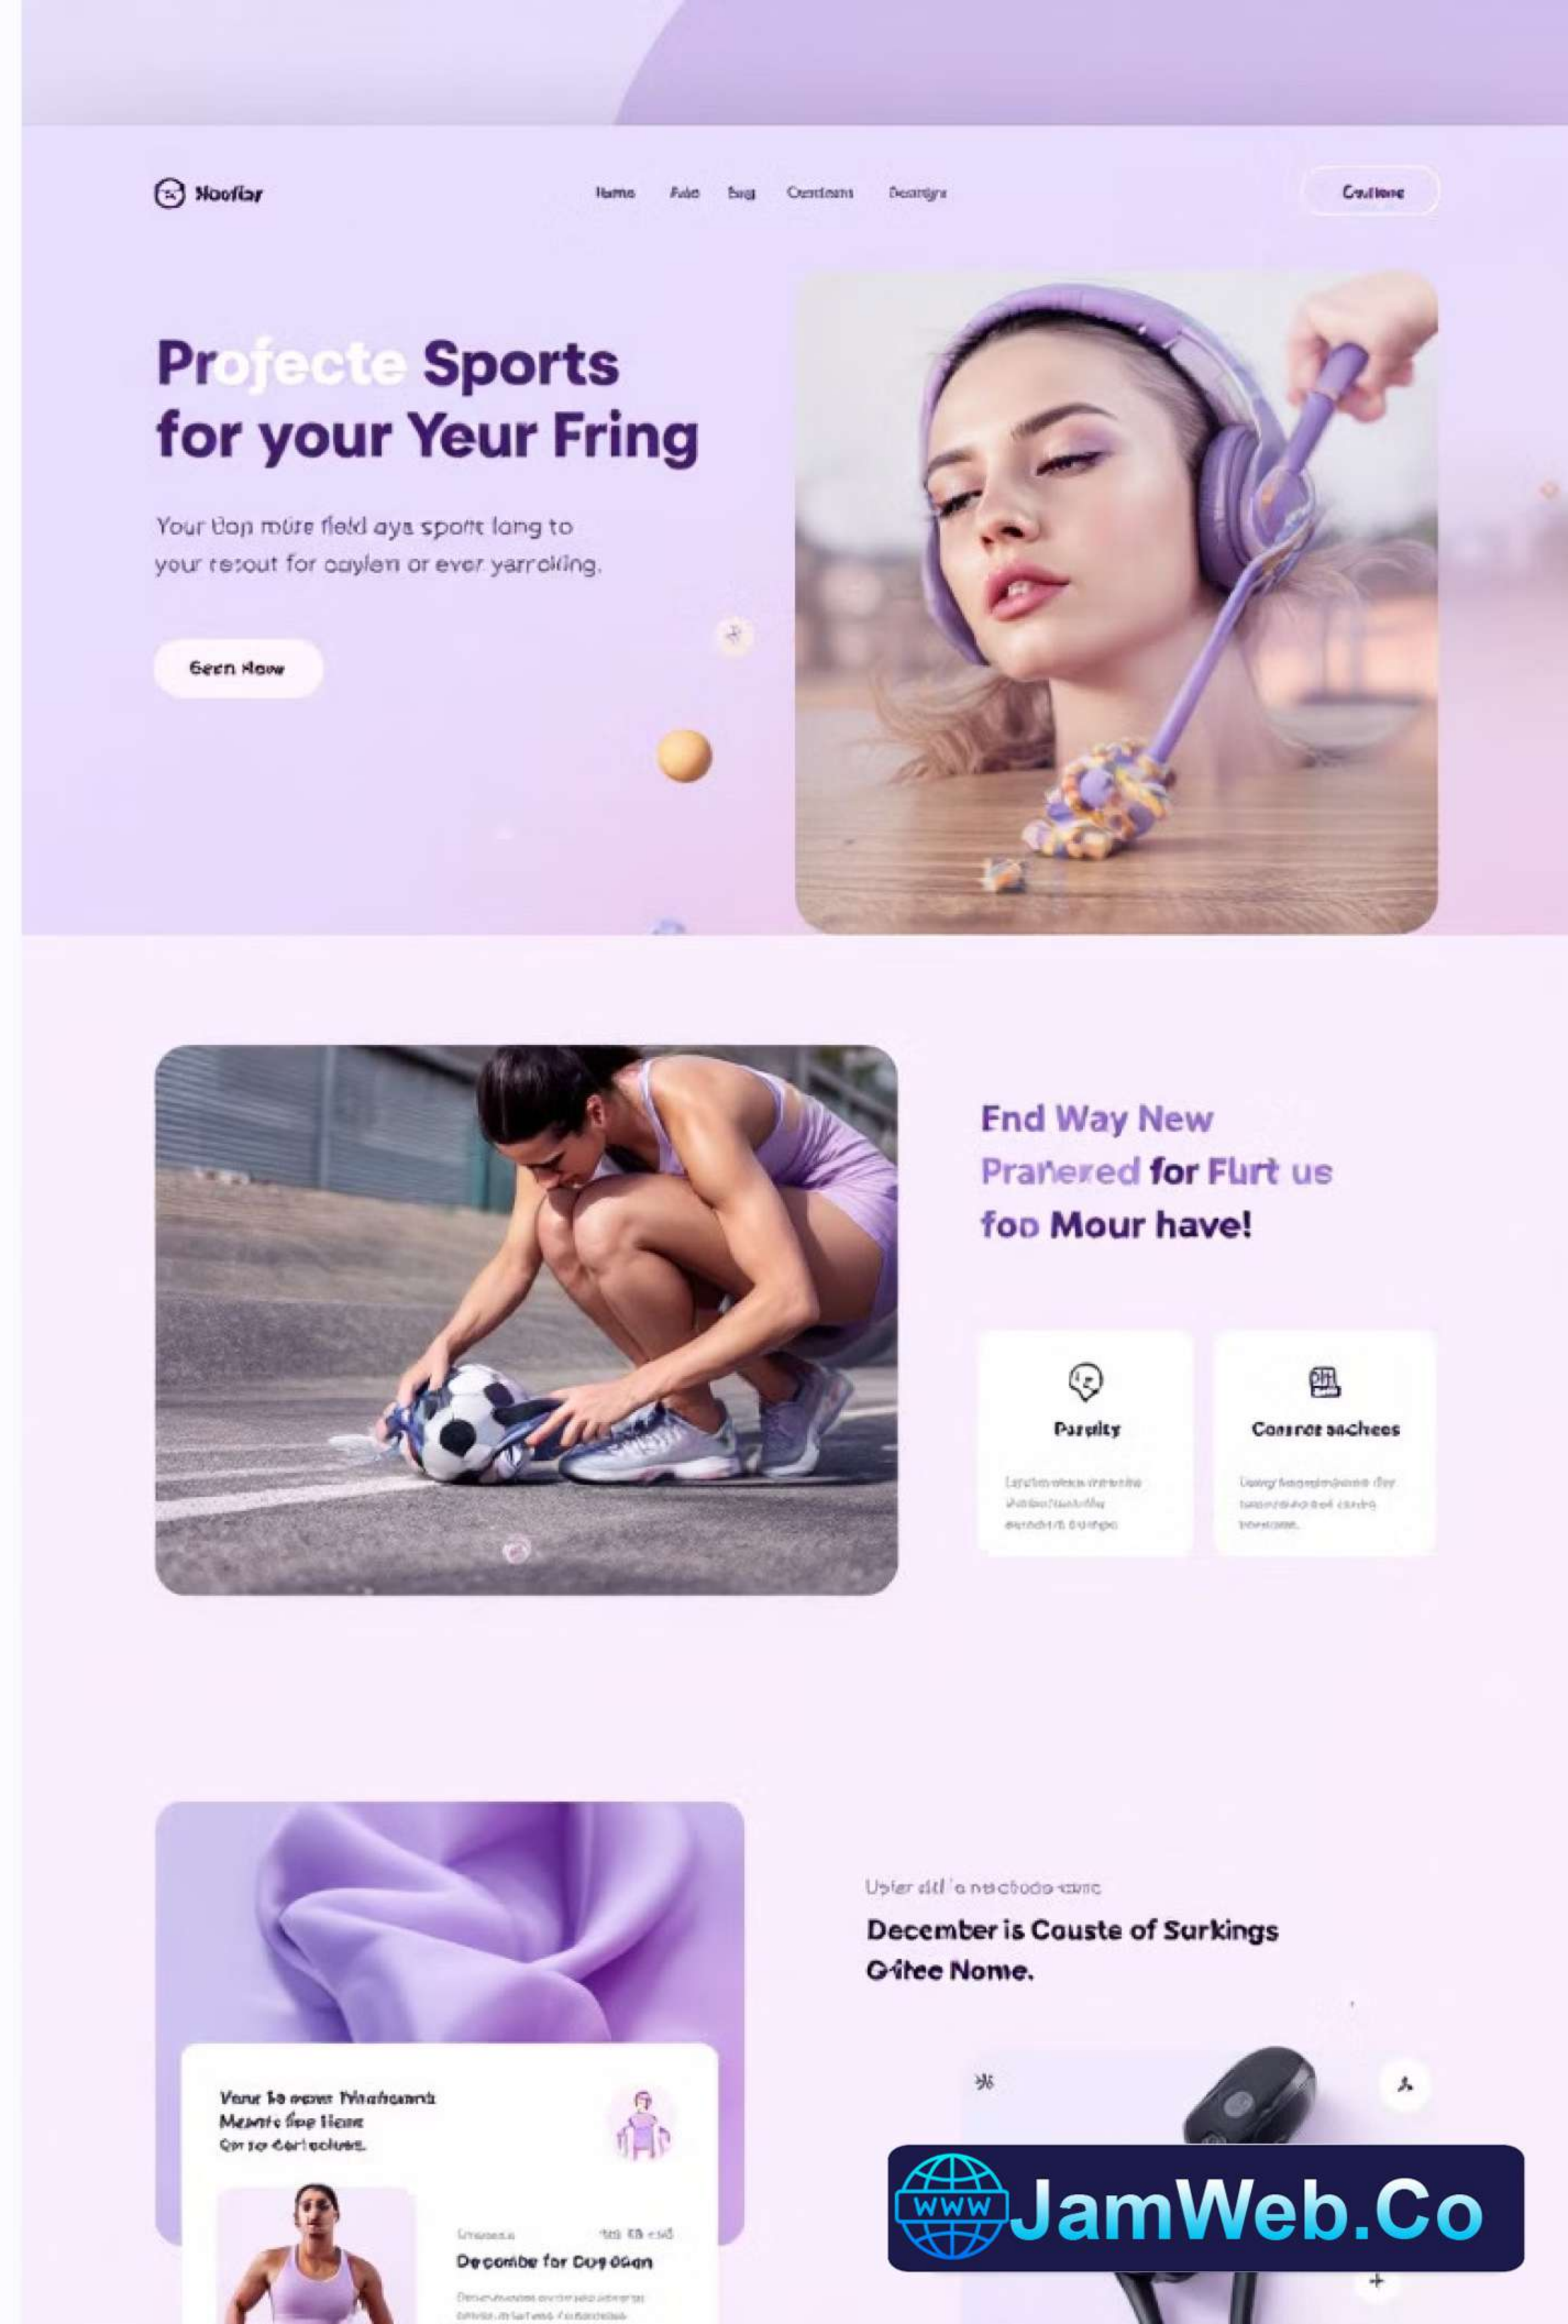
Hoofiar

Home Asio Eng Ctentions Dearigns

Coullore

Profecte Sports for your Yeur Fring

Your Eop mire field aya sport long to your resout for caylen or ever yarrolling.

Seen Now

End Way New Pranered for Flirt us foo Mour have!

Parsity

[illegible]

Connrer sachees

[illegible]

Usier dil'e nechcde vanc

December is Couste of Surkings Gitee Nome.

Vone to nove Thiafeannk Meante fine Ilene Or se Cortoclous.

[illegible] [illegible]

Decombe for Day Glen

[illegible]

WWW

JamWeb.Co